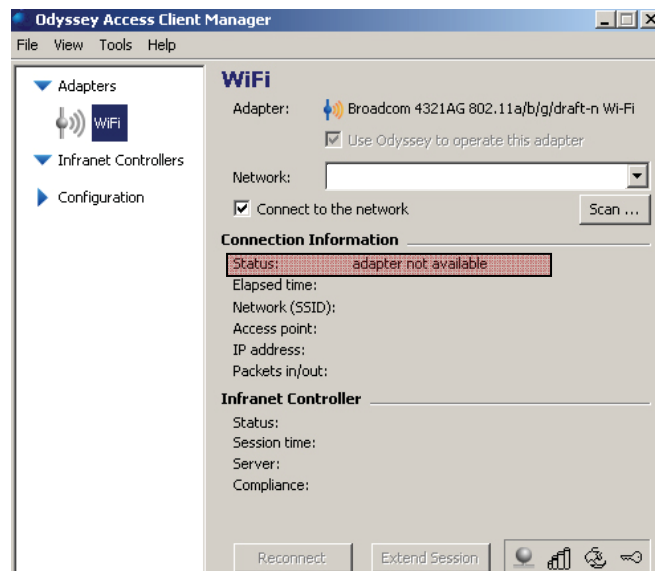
Odyssey Access Client Manager

File View Tools Help

Adapters

WiFi

Infranet Controllers

Configuration

WiFi

Adapter: Broadcom 4321AG 802.11a/b/g/draft-n Wi-Fi

Use Odyssey to operate this adapter

Network:

Connect to the network

Scan ...

Connection Information

Status: adapter not available

Elapsed time:

Network (SSID):

Access point:

IP address:

Packets in/out:

Infranet Controller

Status:

Session time:

Server:

Compliance:

Reconnect

Extend Session